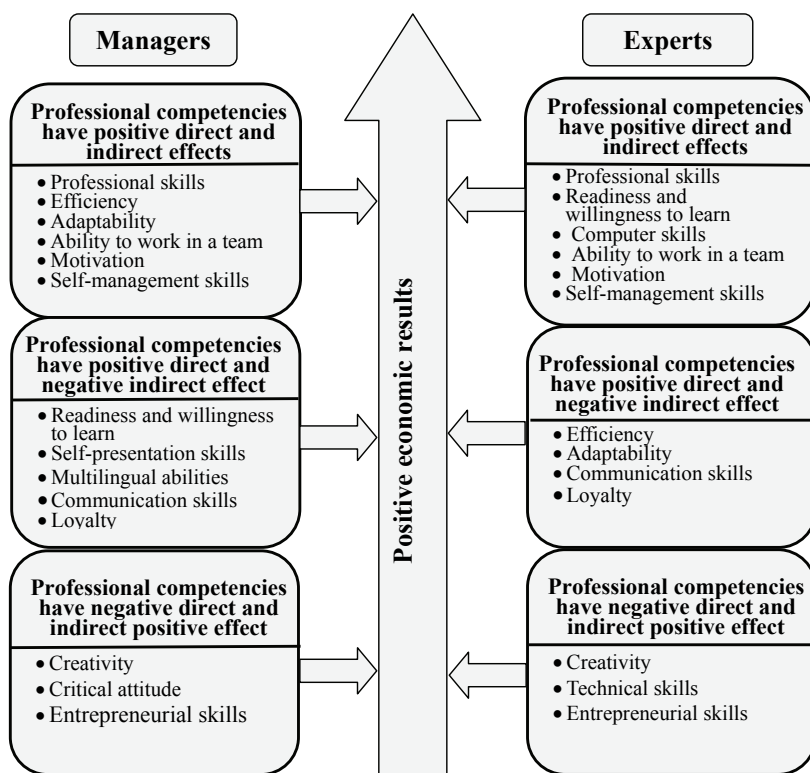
Managers

Professional competencies have positive direct and indirect effects

• Professional skills
• Efficiency
• Adaptability
• Ability to work in a team
• Motivation
• Self-management skills

Professional competencies have positive direct and negative indirect effect

• Readiness and willingness to learn
• Self-presentation skills
• Multilingual abilities
• Communication skills
• Loyalty

Professional competencies have negative direct and indirect positive effect

• Creativity
• Critical attitude
• Entrepreneurial skills

Positive economic results

Experts

Professional competencies have positive direct and indirect effects

• Professional skills
• Readiness and willingness to learn
• Computer skills
• Ability to work in a team
• Motivation
• Self-management skills

Professional competencies have positive direct and negative indirect effect

• Efficiency
• Adaptability
• Communication skills
• Loyalty

Professional competencies have negative direct and indirect positive effect

• Creativity
• Technical skills
• Entrepreneurial skills